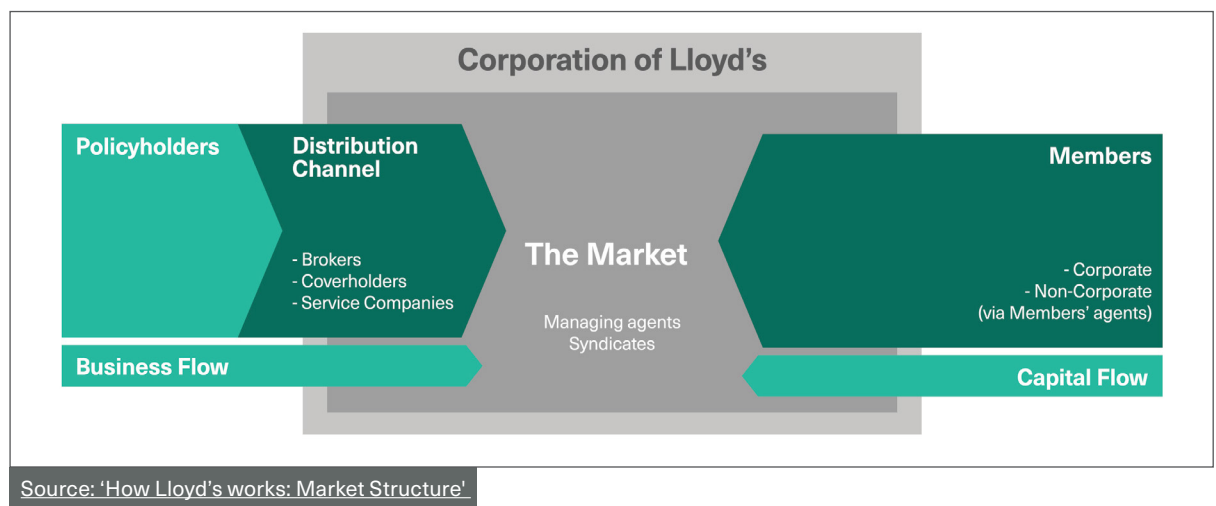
Corporation of Lloyd's

Policyholders

Distribution Channel

- Brokers
- Coverholders
- Service Companies

The Market

Managing agents
Syndicates

Members

- Corporate
- Non-Corporate
(via Members' agents)

Business Flow

Capital Flow

Source: 'How Lloyd's works: Market Structure'